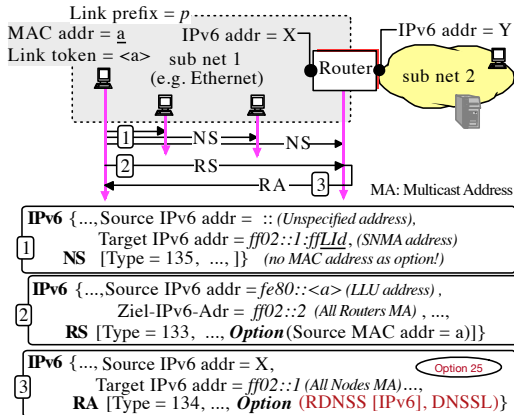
Link prefix = *p*

MAC addr = a

Link token = <a>

IPv6 addr = X

sub net 1 (e.g. Ethernet)

Router

IPv6 addr = Y

sub net 2

1 NS NS

2 RS

RA 3

MA: Multicast Address

1 **IPv6** {...,Source IPv6 addr = :: *(Unspecified address),* Target IPv6 addr = *ff02::1:ffLId*, *(SNMA address)* **NS** [Type = 135, ..., ]} *(no MAC address as option!)*

2 **IPv6** {...,Source IPv6 addr = *fe80::<a>* *(LLU address)* , Ziel-IPv6-Adr = *ff02::2* *(All Routers MA)* , ..., **RS** [Type = 133, ..., ***Option***(Source MAC addr = a)]}

3 **IPv6** {..., Source IPv6 addr = X, Target IPv6 addr = *ff02::1* *(All Nodes MA)*..., **RA** [Type = 134, ..., ***Option*** (RDNSS [IPv6], DNSSL)} Option 25